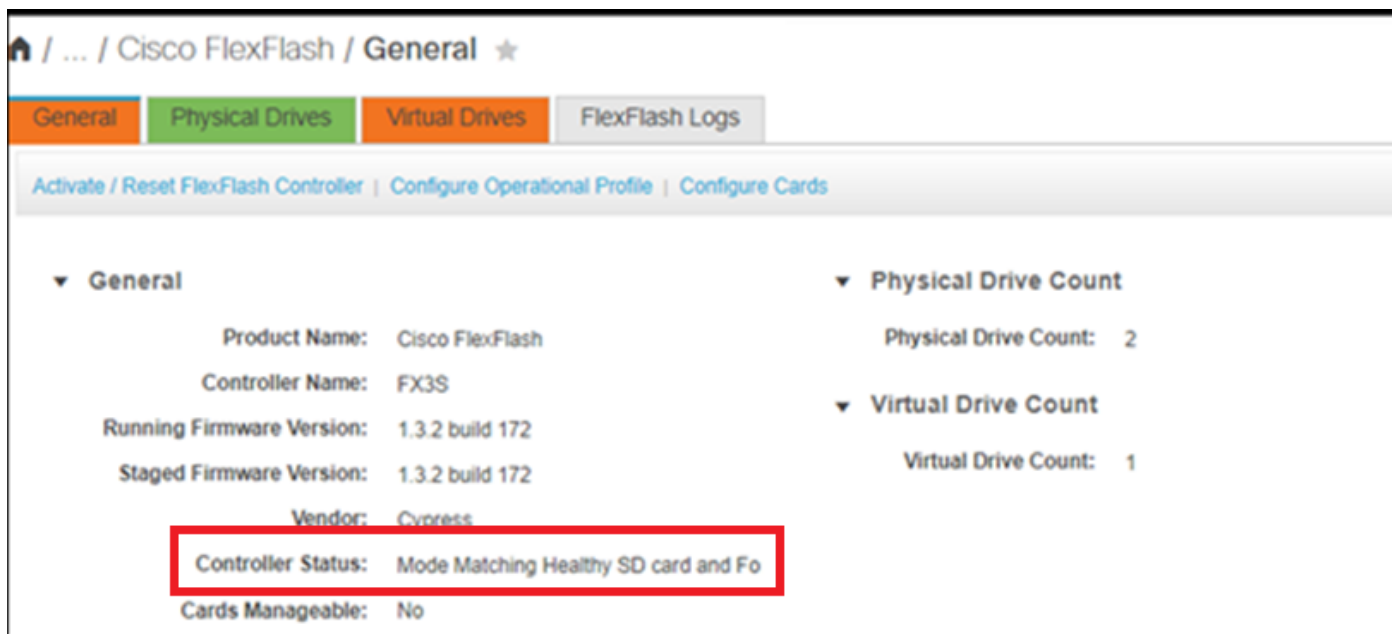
/ ... / Cisco FlexFlash / General ★

General | Physical Drives | Virtual Drives | FlexFlash Logs

Activate / Reset FlexFlash Controller | Configure Operational Profile | Configure Cards

▾ General

Product Name: Cisco FlexFlash
Controller Name: FX3S
Running Firmware Version: 1.3.2 build 172
Staged Firmware Version: 1.3.2 build 172
Vendor: Cypress
Controller Status: Mode Matching Healthy SD card and Fo
Cards Manageable: No

▾ Physical Drive Count

Physical Drive Count: 2

▾ Virtual Drive Count

Virtual Drive Count: 1